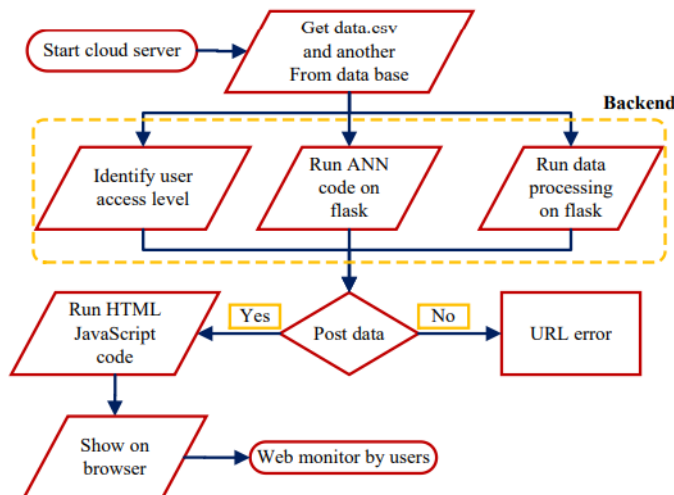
Start cloud server

Get data.csv and another From data base

Backend

Identify user access level

Run ANN code on flask

Run data processing on flask

Run HTML JavaScript code

Yes

Post data

No

URL error

Show on browser

Web monitor by users